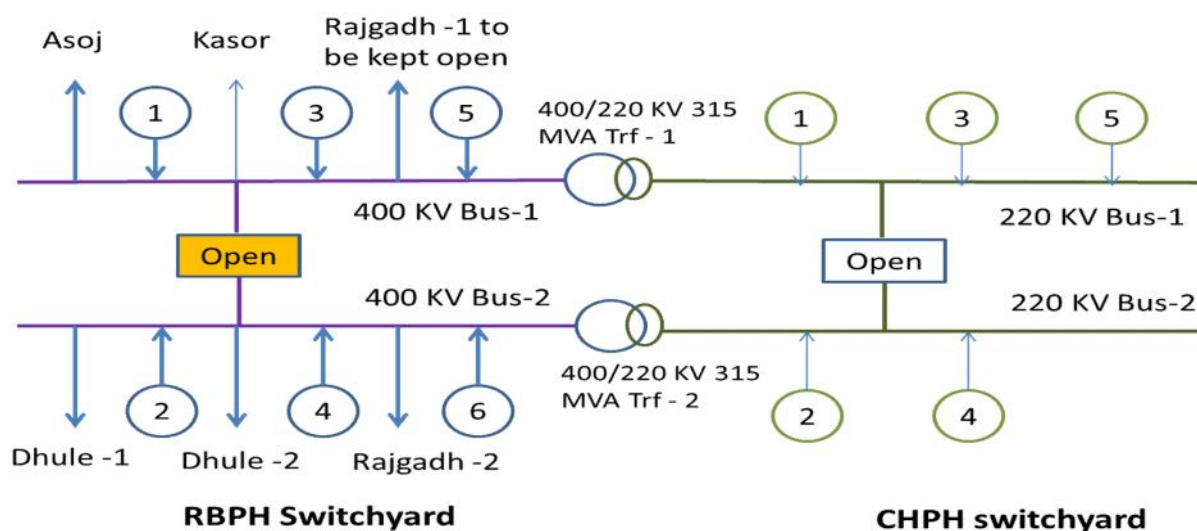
Asoj

Kasor

Rajgadh -1 to be kept open

1

3

5

400/220 KV 315 MVA Trf - 1

1

3

5

400 KV Bus-1

220 KV Bus-1

Open

Open

400 KV Bus-2

220 KV Bus-2

400/220 KV 315 MVA Trf - 2

2

4

6

2

4

Dhule -1

Dhule -2

Rajgadh -2

RBPH Switchyard

CHPH switchyard